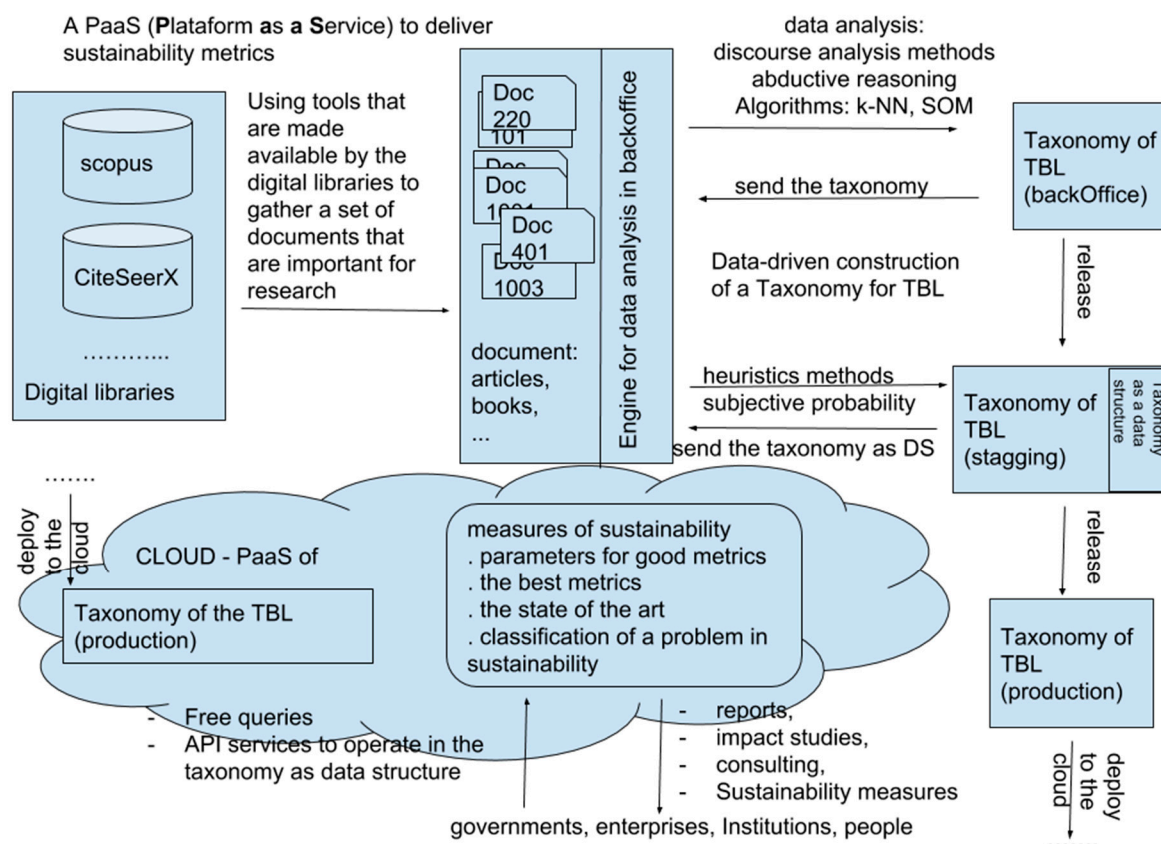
A PaaS (Plataform as a Service) to deliver sustainability metrics

scopus

CiteSeerX

………..

Digital libraries

Using tools that are made available by the digital libraries to gather a set of documents that are important for research

Doc 220
101
Doc
1001
Doc 401
Doc
1003

document: articles, books, ...

Engine for data analysis in backoffice

data analysis:
discourse analysis methods
abductive reasoning
Algorithms: k-NN, SOM

send the taxonomy

Taxonomy of TBL (backOffice)

release

Data-driven construction of a Taxonomy for TBL

heuristics methods
subjective probability

send the taxonomy as DS

Taxonomy of TBL (stagging)

Taxonomy as a data structure

release

Taxonomy of TBL (production)

deploy to the cloud

…….

deploy to the cloud

CLOUD - PaaS of

Taxonomy of the TBL (production)

measures of sustainability
. parameters for good metrics
. the best metrics
. the state of the art
. classification of a problem in sustainability

- Free queries
- API services to operate in the taxonomy as data structure

- reports,
- impact studies,
- consulting,
- Sustainability measures

governments, enterprises, Institutions, people